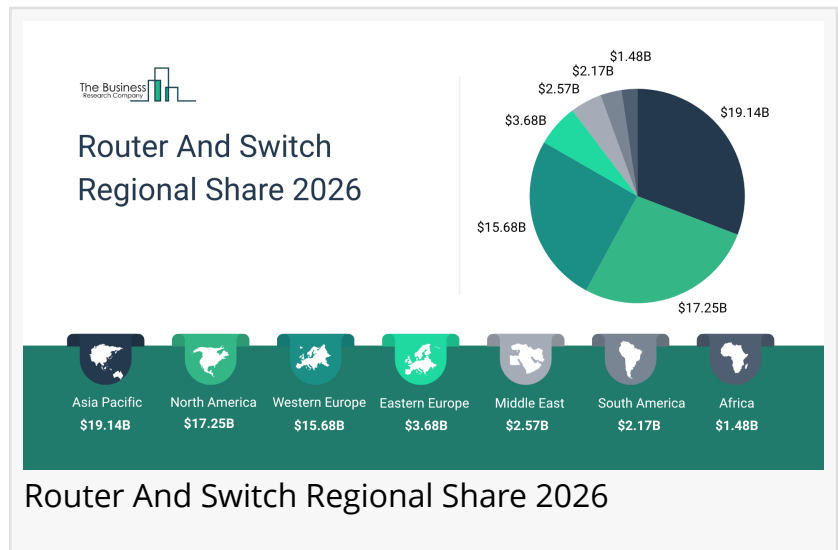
The Business Research Company

Router And Switch Regional Share 2026

$1.48B
$2.17B
$2.57B
$3.68B
$19.14B
$15.68B
$17.25B

Asia Pacific
$19.14B

North America
$17.25B

Western Europe
$15.68B

Eastern Europe
$3.68B

Middle East
$2.57B

South America
$2.17B

Africa
$1.48B

Router And Switch Regional Share 2026